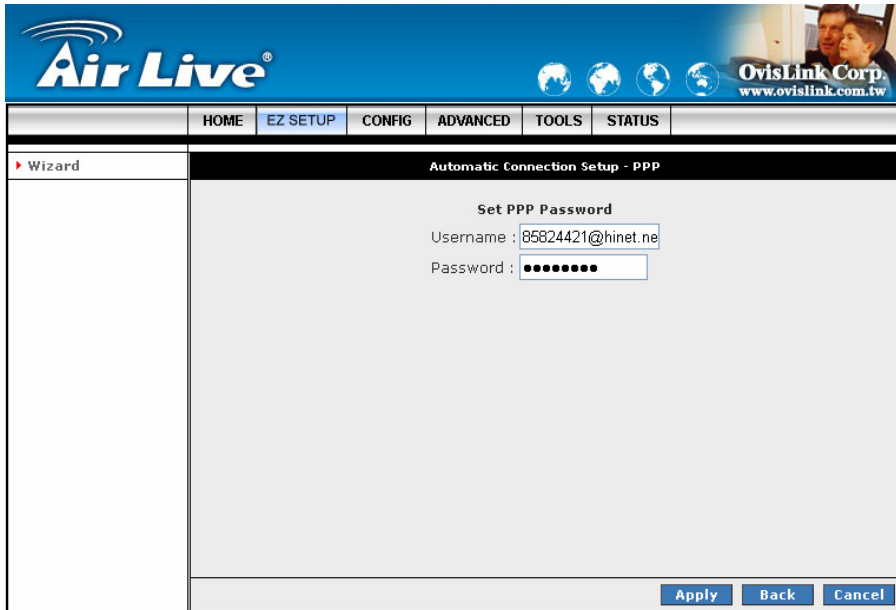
Air Live®

OvisLink Corp.
www.ovislink.com.tw

HOME | EZ SETUP | CONFIG | ADVANCED | TOOLS | STATUS

Wizard

Automatic Connection Setup - PPP

Set PPP Password

Username : 85824421@hinet.ne

Password : ••••••••

Apply | Back | Cancel